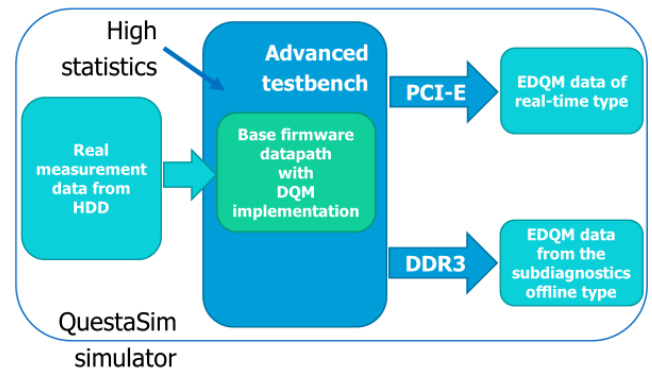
High statistics

Advanced testbench

Real measurement data from HDD

Base firmware datapath with DQM implementation

PCI-E

EDQM data of real-time type

DDR3

EDQM data from the subdiagnostics offline type

QuestaSim simulator